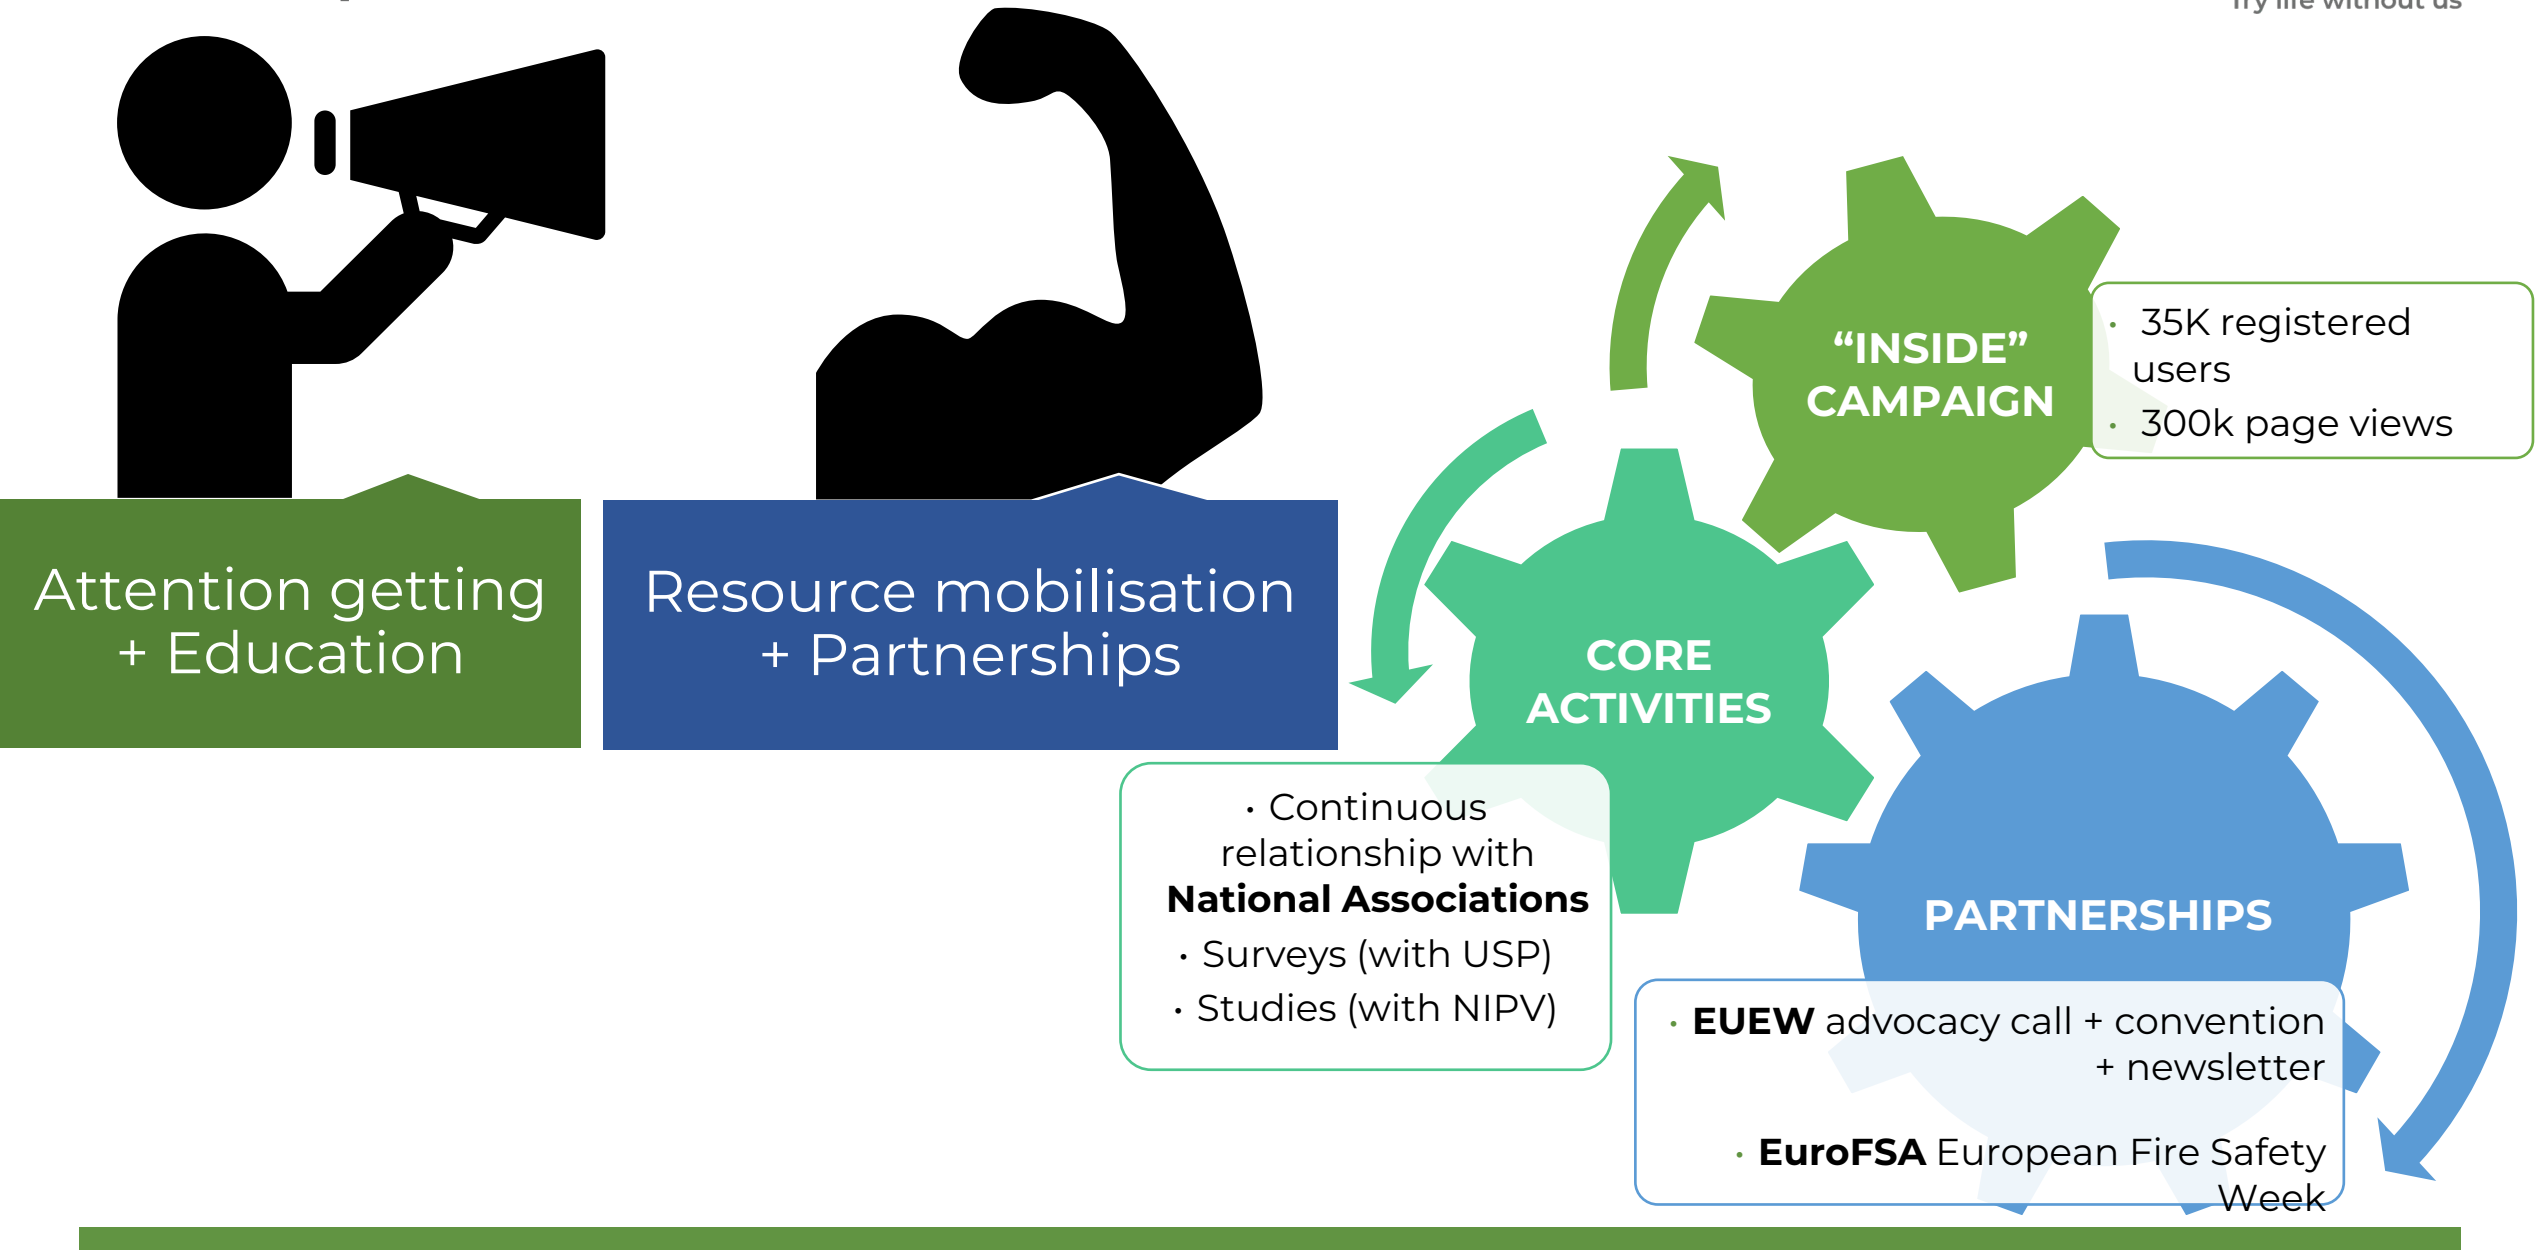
Try life without us

Attention getting + Education

Resource mobilisation + Partnerships

“INSIDE” CAMPAIGN

• 35K registered users
• 300k page views

CORE ACTIVITIES

• Continuous relationship with **National Associations**
• Surveys (with USP)
• Studies (with NIPV)

PARTNERSHIPS

• **EUEW** advocacy call + convention + newsletter

• **EuroFSA** European Fire Safety Week